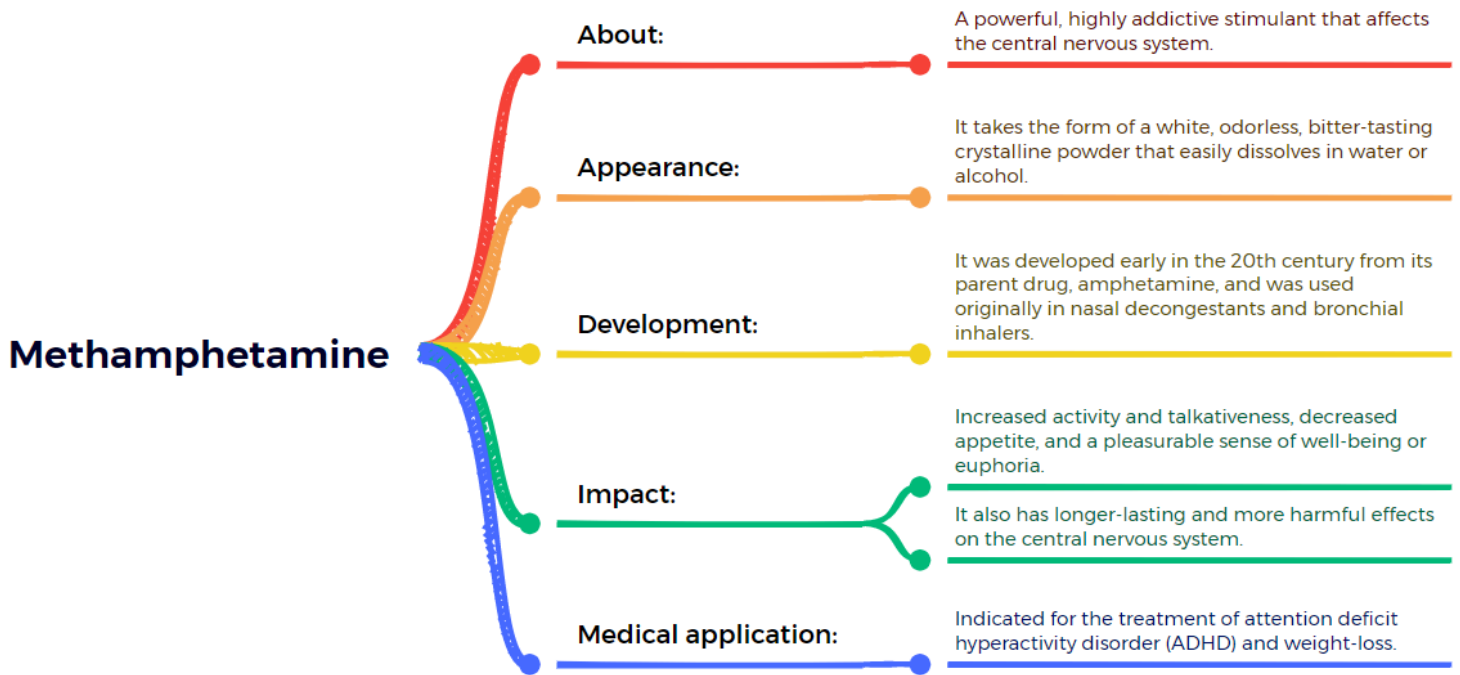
Methamphetamine

About:

A powerful, highly addictive stimulant that affects the central nervous system.

Appearance:

It takes the form of a white, odorless, bitter-tasting crystalline powder that easily dissolves in water or alcohol.

Development:

It was developed early in the 20th century from its parent drug, amphetamine, and was used originally in nasal decongestants and bronchial inhalers.

Impact:

Increased activity and talkativeness, decreased appetite, and a pleasurable sense of well-being or euphoria.

It also has longer-lasting and more harmful effects on the central nervous system.

Medical application:

Indicated for the treatment of attention deficit hyperactivity disorder (ADHD) and weight-loss.